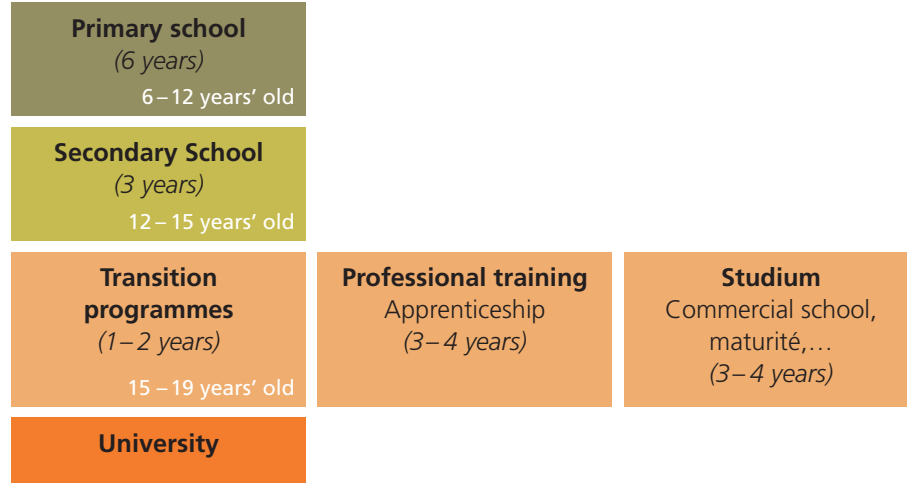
Primary school
(6 years)
6 – 12 years' old

Secondary School
(3 years)
12 – 15 years' old

Transition programmes
(1 – 2 years)
15 – 19 years' old

Professional training
Apprenticeship
(3 – 4 years)

Studium
Commercial school, maturité,…
(3 – 4 years)

University